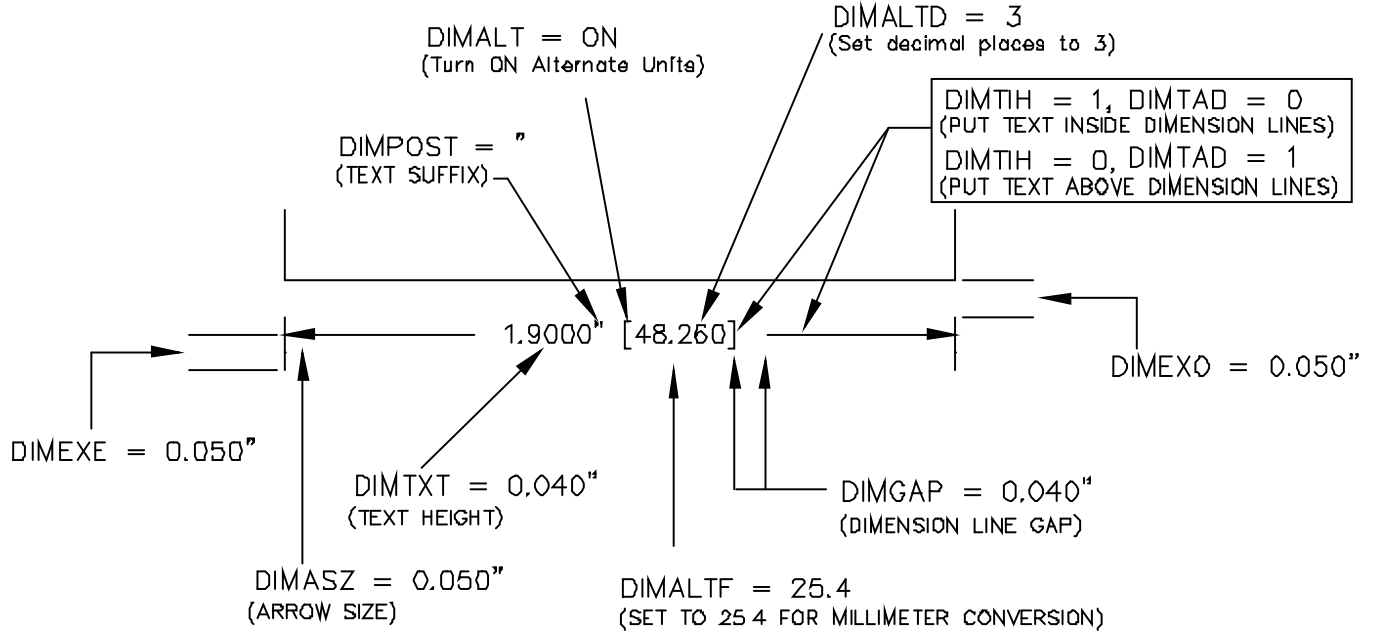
DIMALTD = 3
(Set decimal places to 3)

DIMALT = ON
(Turn ON Alternate Units)

DIMTIH = 1, DIMTAD = 0
(PUT TEXT INSIDE DIMENSION LINES)
DIMTIH = 0, DIMTAD = 1
(PUT TEXT ABOVE DIMENSION LINES)

DIMPOST = "
(TEXT SUFFIX)

1.9000" [48.260]

DIMEXO = 0.050"

DIMEXE = 0.050"

DIMTXT = 0.040"
(TEXT HEIGHT)

DIMGAP = 0.040"
(DIMENSION LINE GAP)

DIMASZ = 0.050"
(ARROW SIZE)

DIMALTF = 25.4
(SET TO 25.4 FOR MILLIMETER CONVERSION)